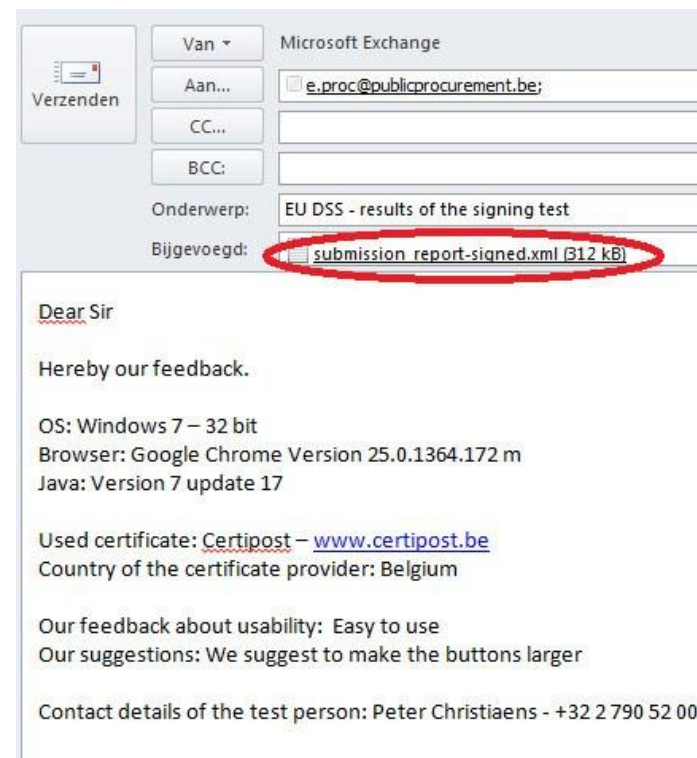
Verzenden

Van ▾ Microsoft Exchange

Aan... e.proc@publicprocurement.be;

CC...

BCC:

Onderwerp: EU DSS - results of the signing test

Bijgevoegd: submission_report-signed.xml (312 kB)

Dear Sir

Hereby our feedback.

OS: Windows 7 – 32 bit
Browser: Google Chrome Version 25.0.1364.172 m
Java: Version 7 update 17

Used certificate: Certipost – www.certipost.be
Country of the certificate provider: Belgium

Our feedback about usability: Easy to use
Our suggestions: We suggest to make the buttons larger

Contact details of the test person: Peter Christiaens - +32 2 790 52 00